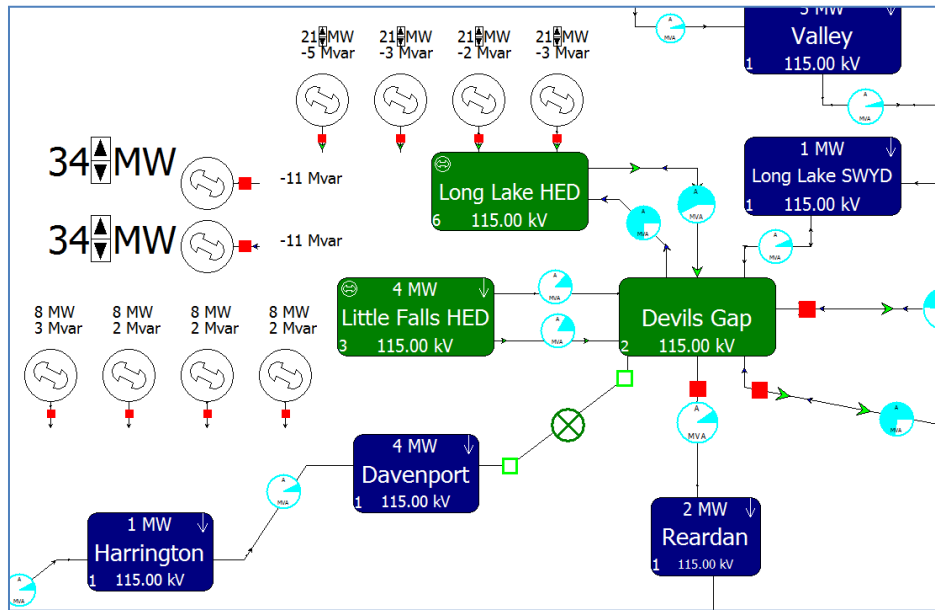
21 MW
-5 Mvar

21 MW
-3 Mvar

21 MW
-2 Mvar

21 MW
-3 Mvar

5 MW
Valley
1 115.00 kV

1 MW
Long Lake SWYD
1 115.00 kV

34 MW -11 Mvar

34 MW -11 Mvar

Long Lake HED
6 115.00 kV

4 MW
Little Falls HED
3 115.00 kV

Devils Gap
2 115.00 kV

8 MW
3 Mvar

8 MW
2 Mvar

8 MW
2 Mvar

8 MW
2 Mvar

4 MW
Davenport
1 115.00 kV

1 MW
Harrington
1 115.00 kV

2 MW
Reardan
1 115.00 kV

MVA
MVA
MVA
MVA
MVA
MVA
MVA
MVA
MVA
MVA
MVA
MVA